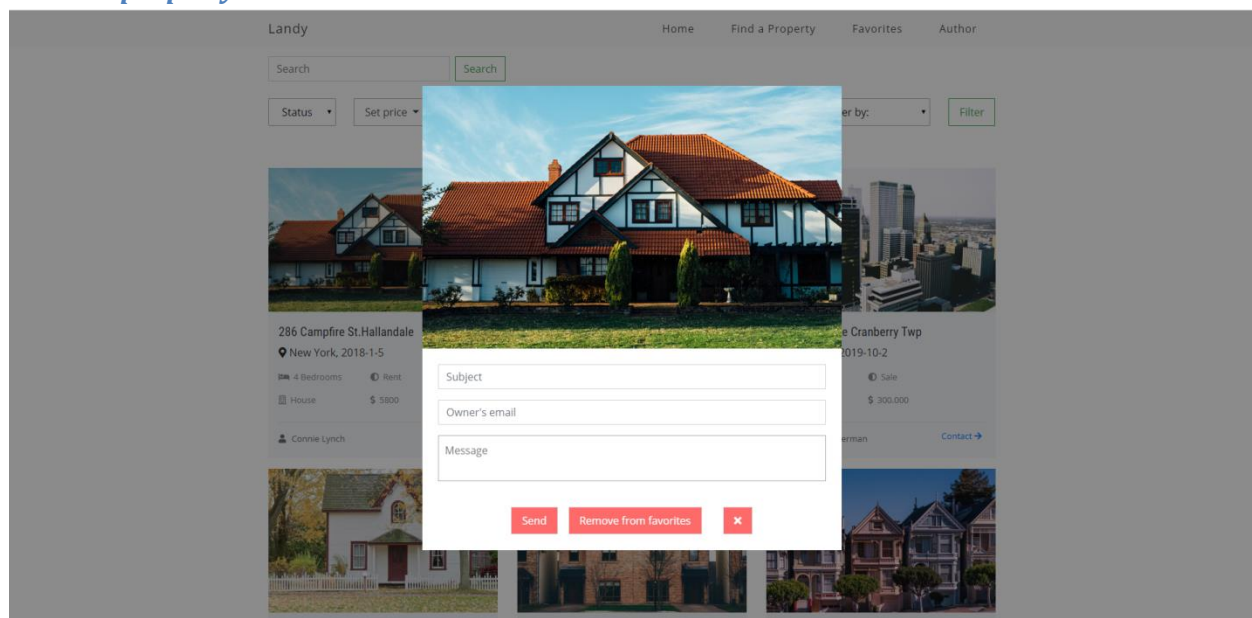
Landy

Home Find a Property Favorites Author

Search Search

Status Set price er by: Filter

286 Campfire St.Hallandale
New York, 2018-1-5
4 Bedrooms Rent
House $ 5800
Connie Lynch

e Cranberry Twp
2019-10-2
Sale
$ 300.000
erman Contact →

Subject
Owner's email
Message

Send Remove from favorites ×